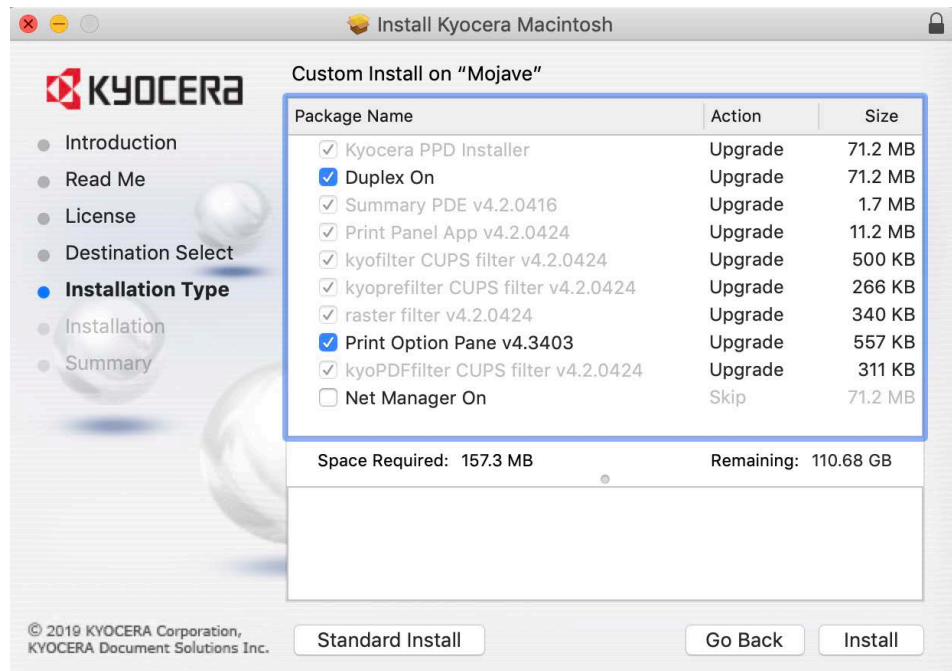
Install Kyocera Macintosh

KYOCERA

Introduction
Read Me
License
Destination Select
Installation Type
Installation
Summary

Custom Install on "Mojave"

| Package Name | Action | Size |
|---|---|---|
| ✓ Kyocera PPD Installer | Upgrade | 71.2 MB |
| ✓ Duplex On | Upgrade | 71.2 MB |
| ✓ Summary PDE v4.2.0416 | Upgrade | 1.7 MB |
| ✓ Print Panel App v4.2.0424 | Upgrade | 11.2 MB |
| ✓ kyofilter CUPS filter v4.2.0424 | Upgrade | 500 KB |
| ✓ kyoprefilter CUPS filter v4.2.0424 | Upgrade | 266 KB |
| ✓ raster filter v4.2.0424 | Upgrade | 340 KB |
| ✓ Print Option Pane v4.3403 | Upgrade | 557 KB |
| ✓ kyoPDFfilter CUPS filter v4.2.0424 | Upgrade | 311 KB |
| Net Manager On | Skip | 71.2 MB |

Space Required: 157.3 MB
Remaining: 110.68 GB

© 2019 KYOCERA Corporation, KYOCERA Document Solutions Inc.

Standard Install
Go Back
Install